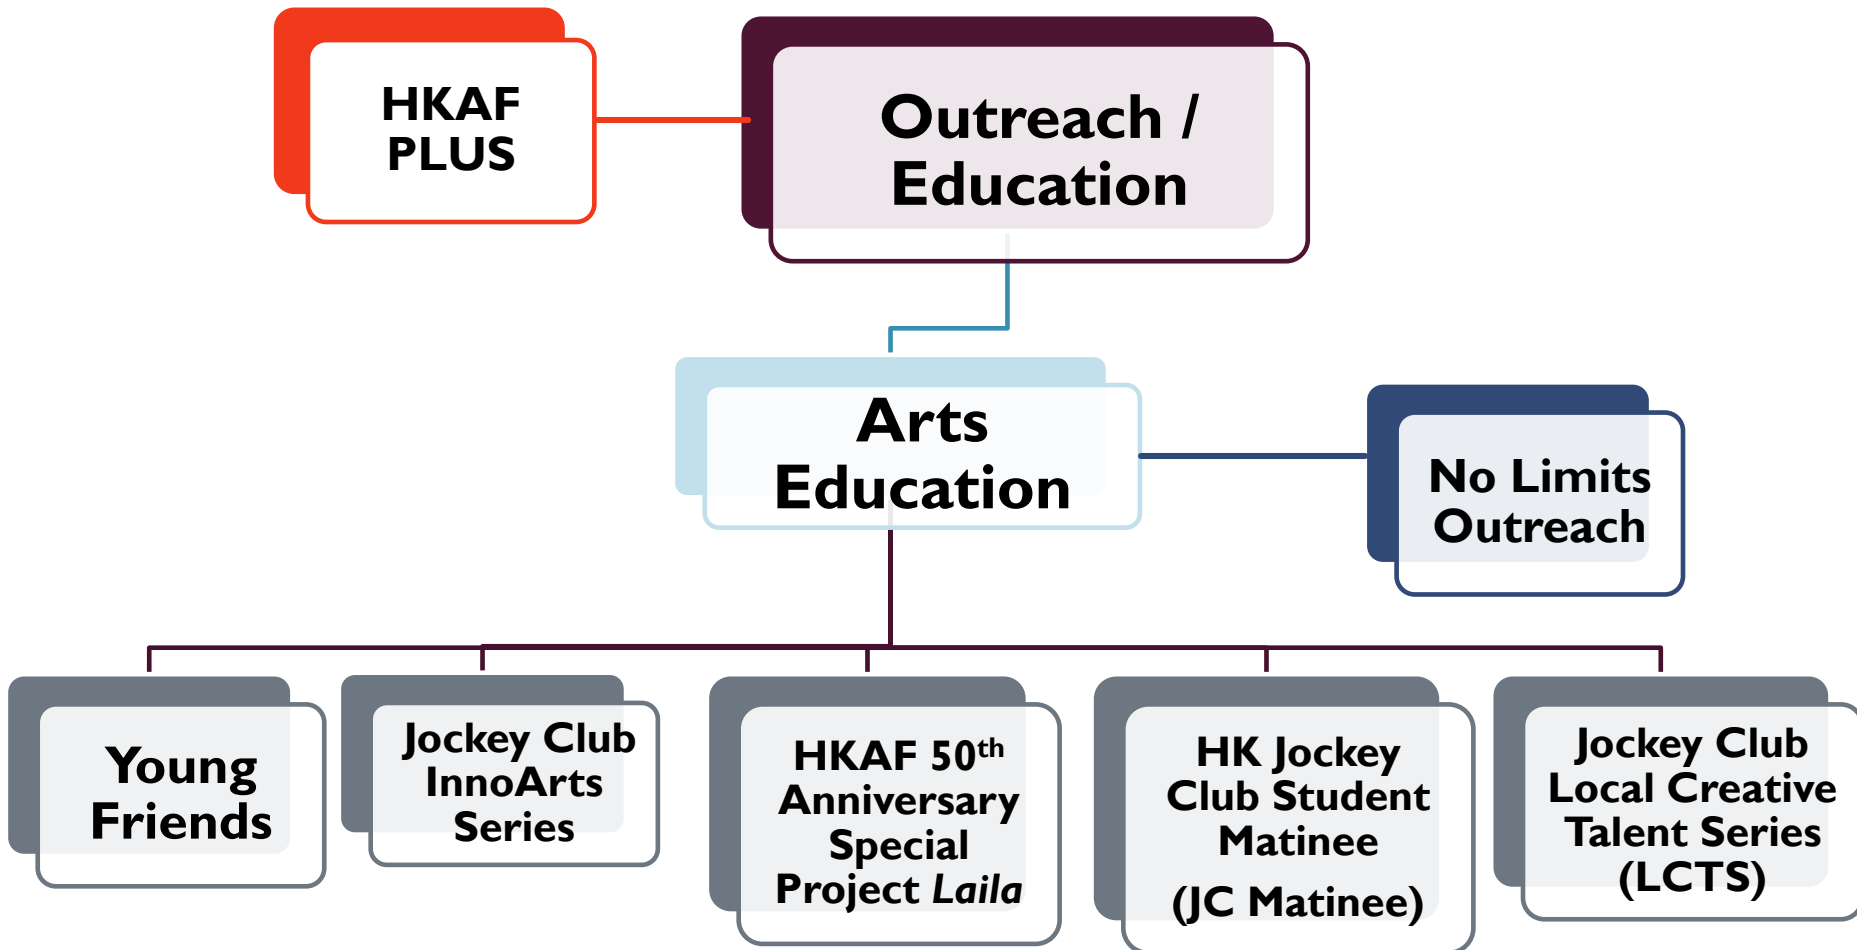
HKAF PLUS

Outreach / Education

Arts Education

No Limits Outreach

Young Friends

Jockey Club InnoArts Series

HKAF 50$^{th}$ Anniversary Special Project *Laila*

HK Jockey Club Student Matinee (JC Matinee)

Jockey Club Local Creative Talent Series (LCTS)